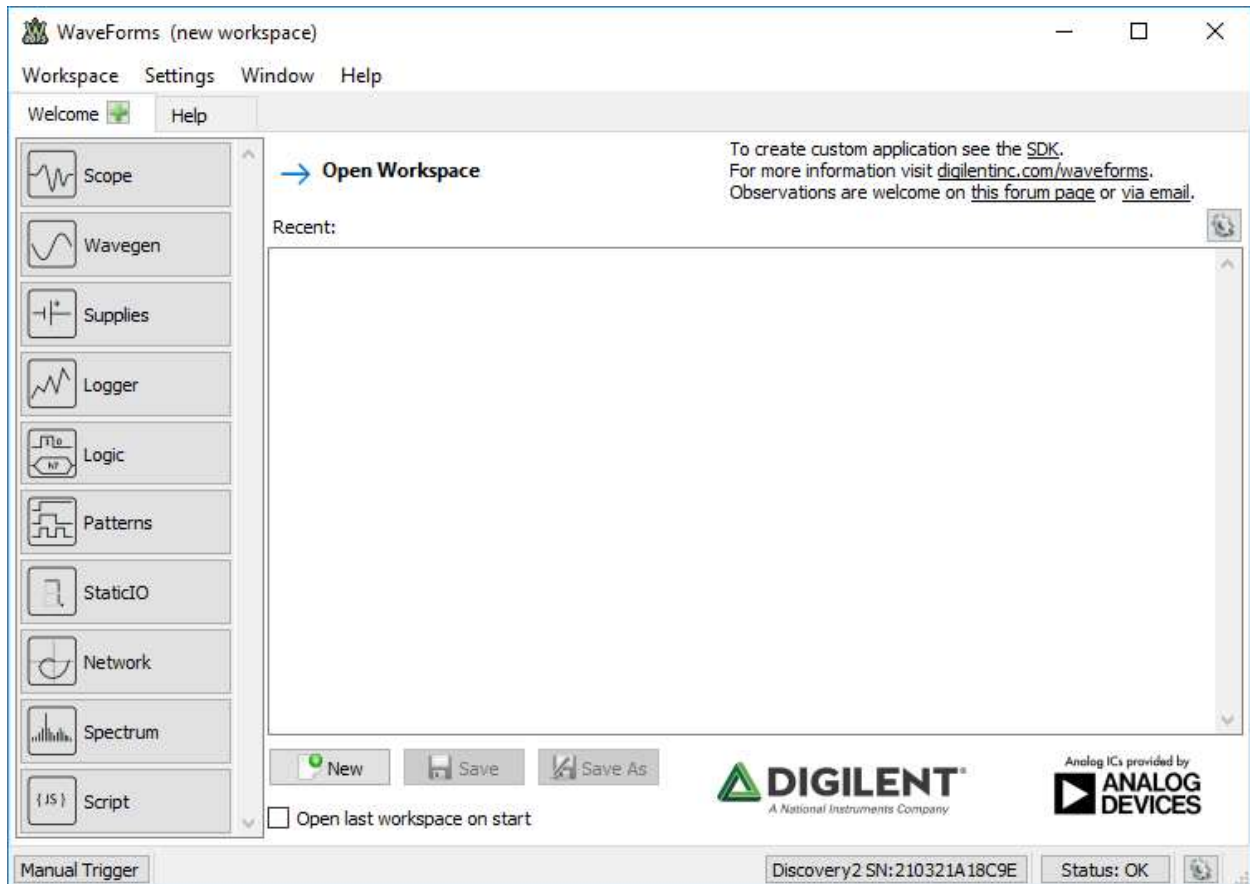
WaveForms (new workspace)

Workspace Settings Window Help

Welcome Help

Scope
Wavegen
Supplies
Logger
Logic
Patterns
StaticIO
Network
Spectrum
{JS} Script

→ Open Workspace

To create custom application see the SDK.
For more information visit digilentinc.com/waveforms.
Observations are welcome on this forum page or via email.

Recent:

New Save Save As

Open last workspace on start

DIGILENT
A National Instruments Company

Analog ICs provided by
ANALOG DEVICES

Manual Trigger

Discovery2 SN:210321A18C9E Status: OK